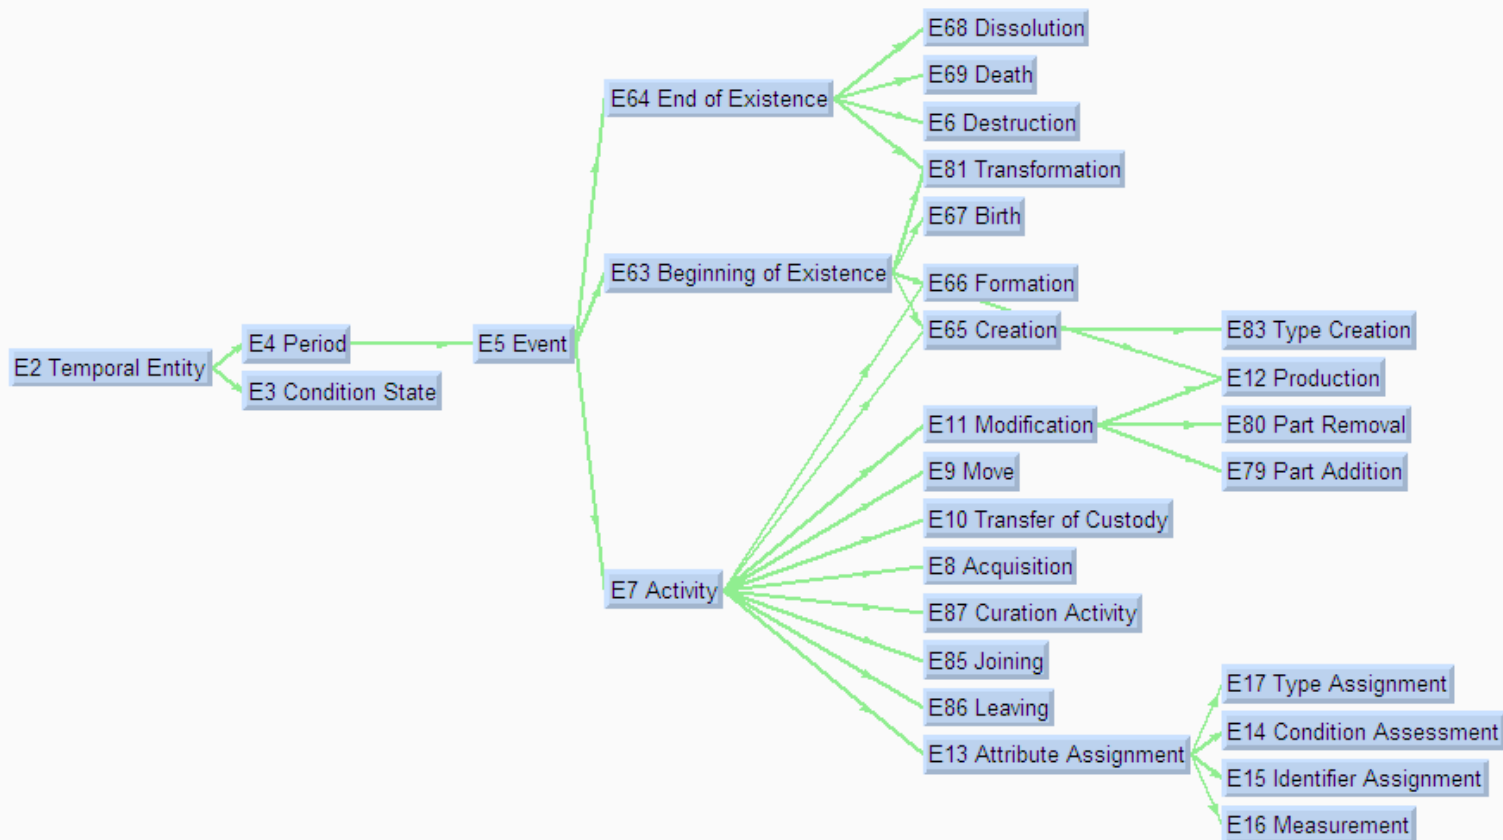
E2 Temporal Entity
E4 Period
E3 Condition State
E5 Event
E64 End of Existence
E63 Beginning of Existence
E7 Activity
E68 Dissolution
E69 Death
E6 Destruction
E81 Transformation
E67 Birth
E66 Formation
E65 Creation
E11 Modification
E9 Move
E10 Transfer of Custody
E8 Acquisition
E87 Curation Activity
E85 Joining
E86 Leaving
E13 Attribute Assignment
E83 Type Creation
E12 Production
E80 Part Removal
E79 Part Addition
E17 Type Assignment
E14 Condition Assessment
E15 Identifier Assignment
E16 Measurement